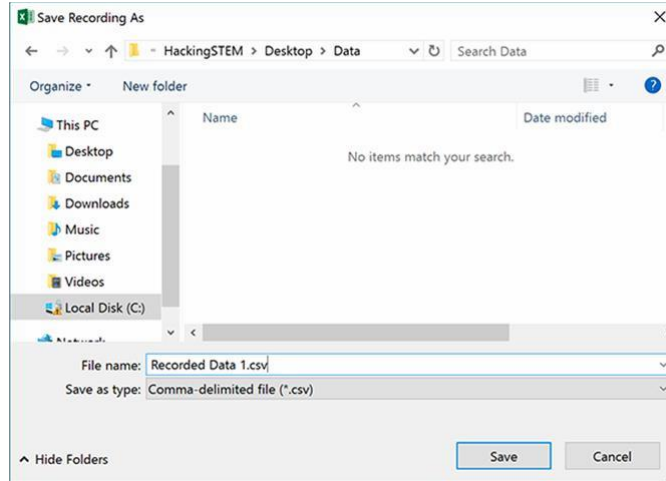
Save Recording As
×
← → ˅ ↑ « HackingSTEM > Desktop > Data ˅ ↻ Search Data
Organize ▾ New folder
?
This PC
Desktop
Documents
Downloads
Music
Pictures
Videos
Local Disk (C:)
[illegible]
Name
Date modified
No items match your search.
File name: Recorded Data 1.csv
Save as type: Comma-delimited file (*.csv)
^ Hide Folders
Save
Cancel